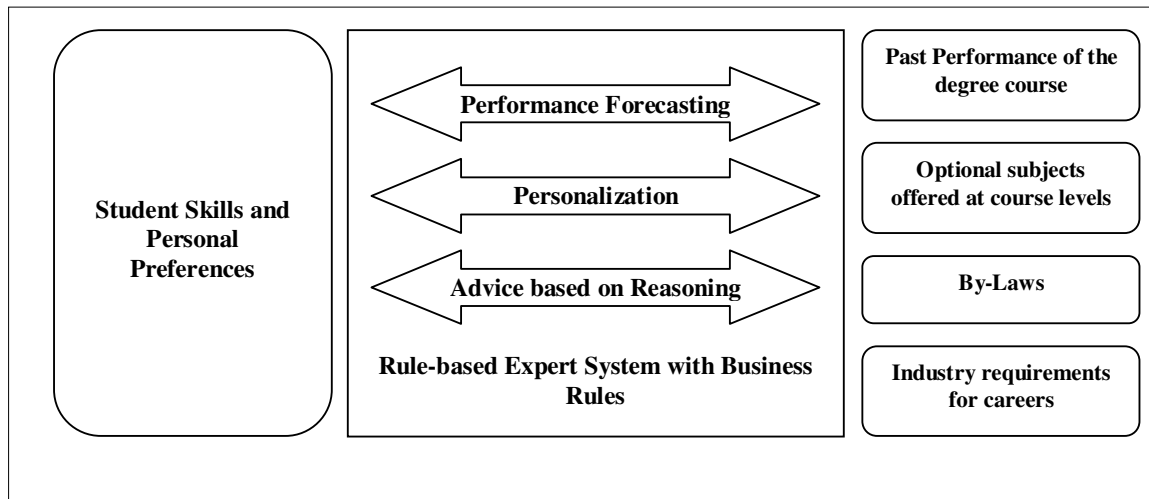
Student Skills and Personal Preferences

Performance Forecasting

Personalization

Advice based on Reasoning

Rule-based Expert System with Business Rules

Past Performance of the degree course

Optional subjects offered at course levels

By-Laws

Industry requirements for careers